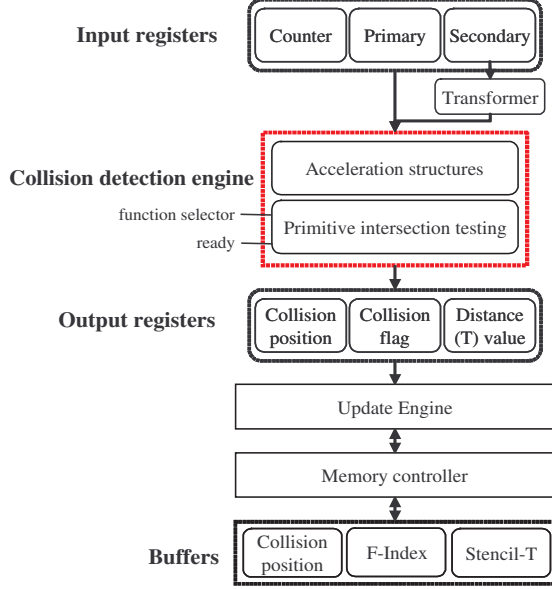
Input registers
Counter
Primary
Secondary
Transformer

Collision detection engine
function selector
ready
Acceleration structures
Primitive intersection testing

Output registers
Collision position
Collision flag
Distance (T) value

Update Engine

Memory controller

Buffers
Collision position
F-Index
Stencil-T